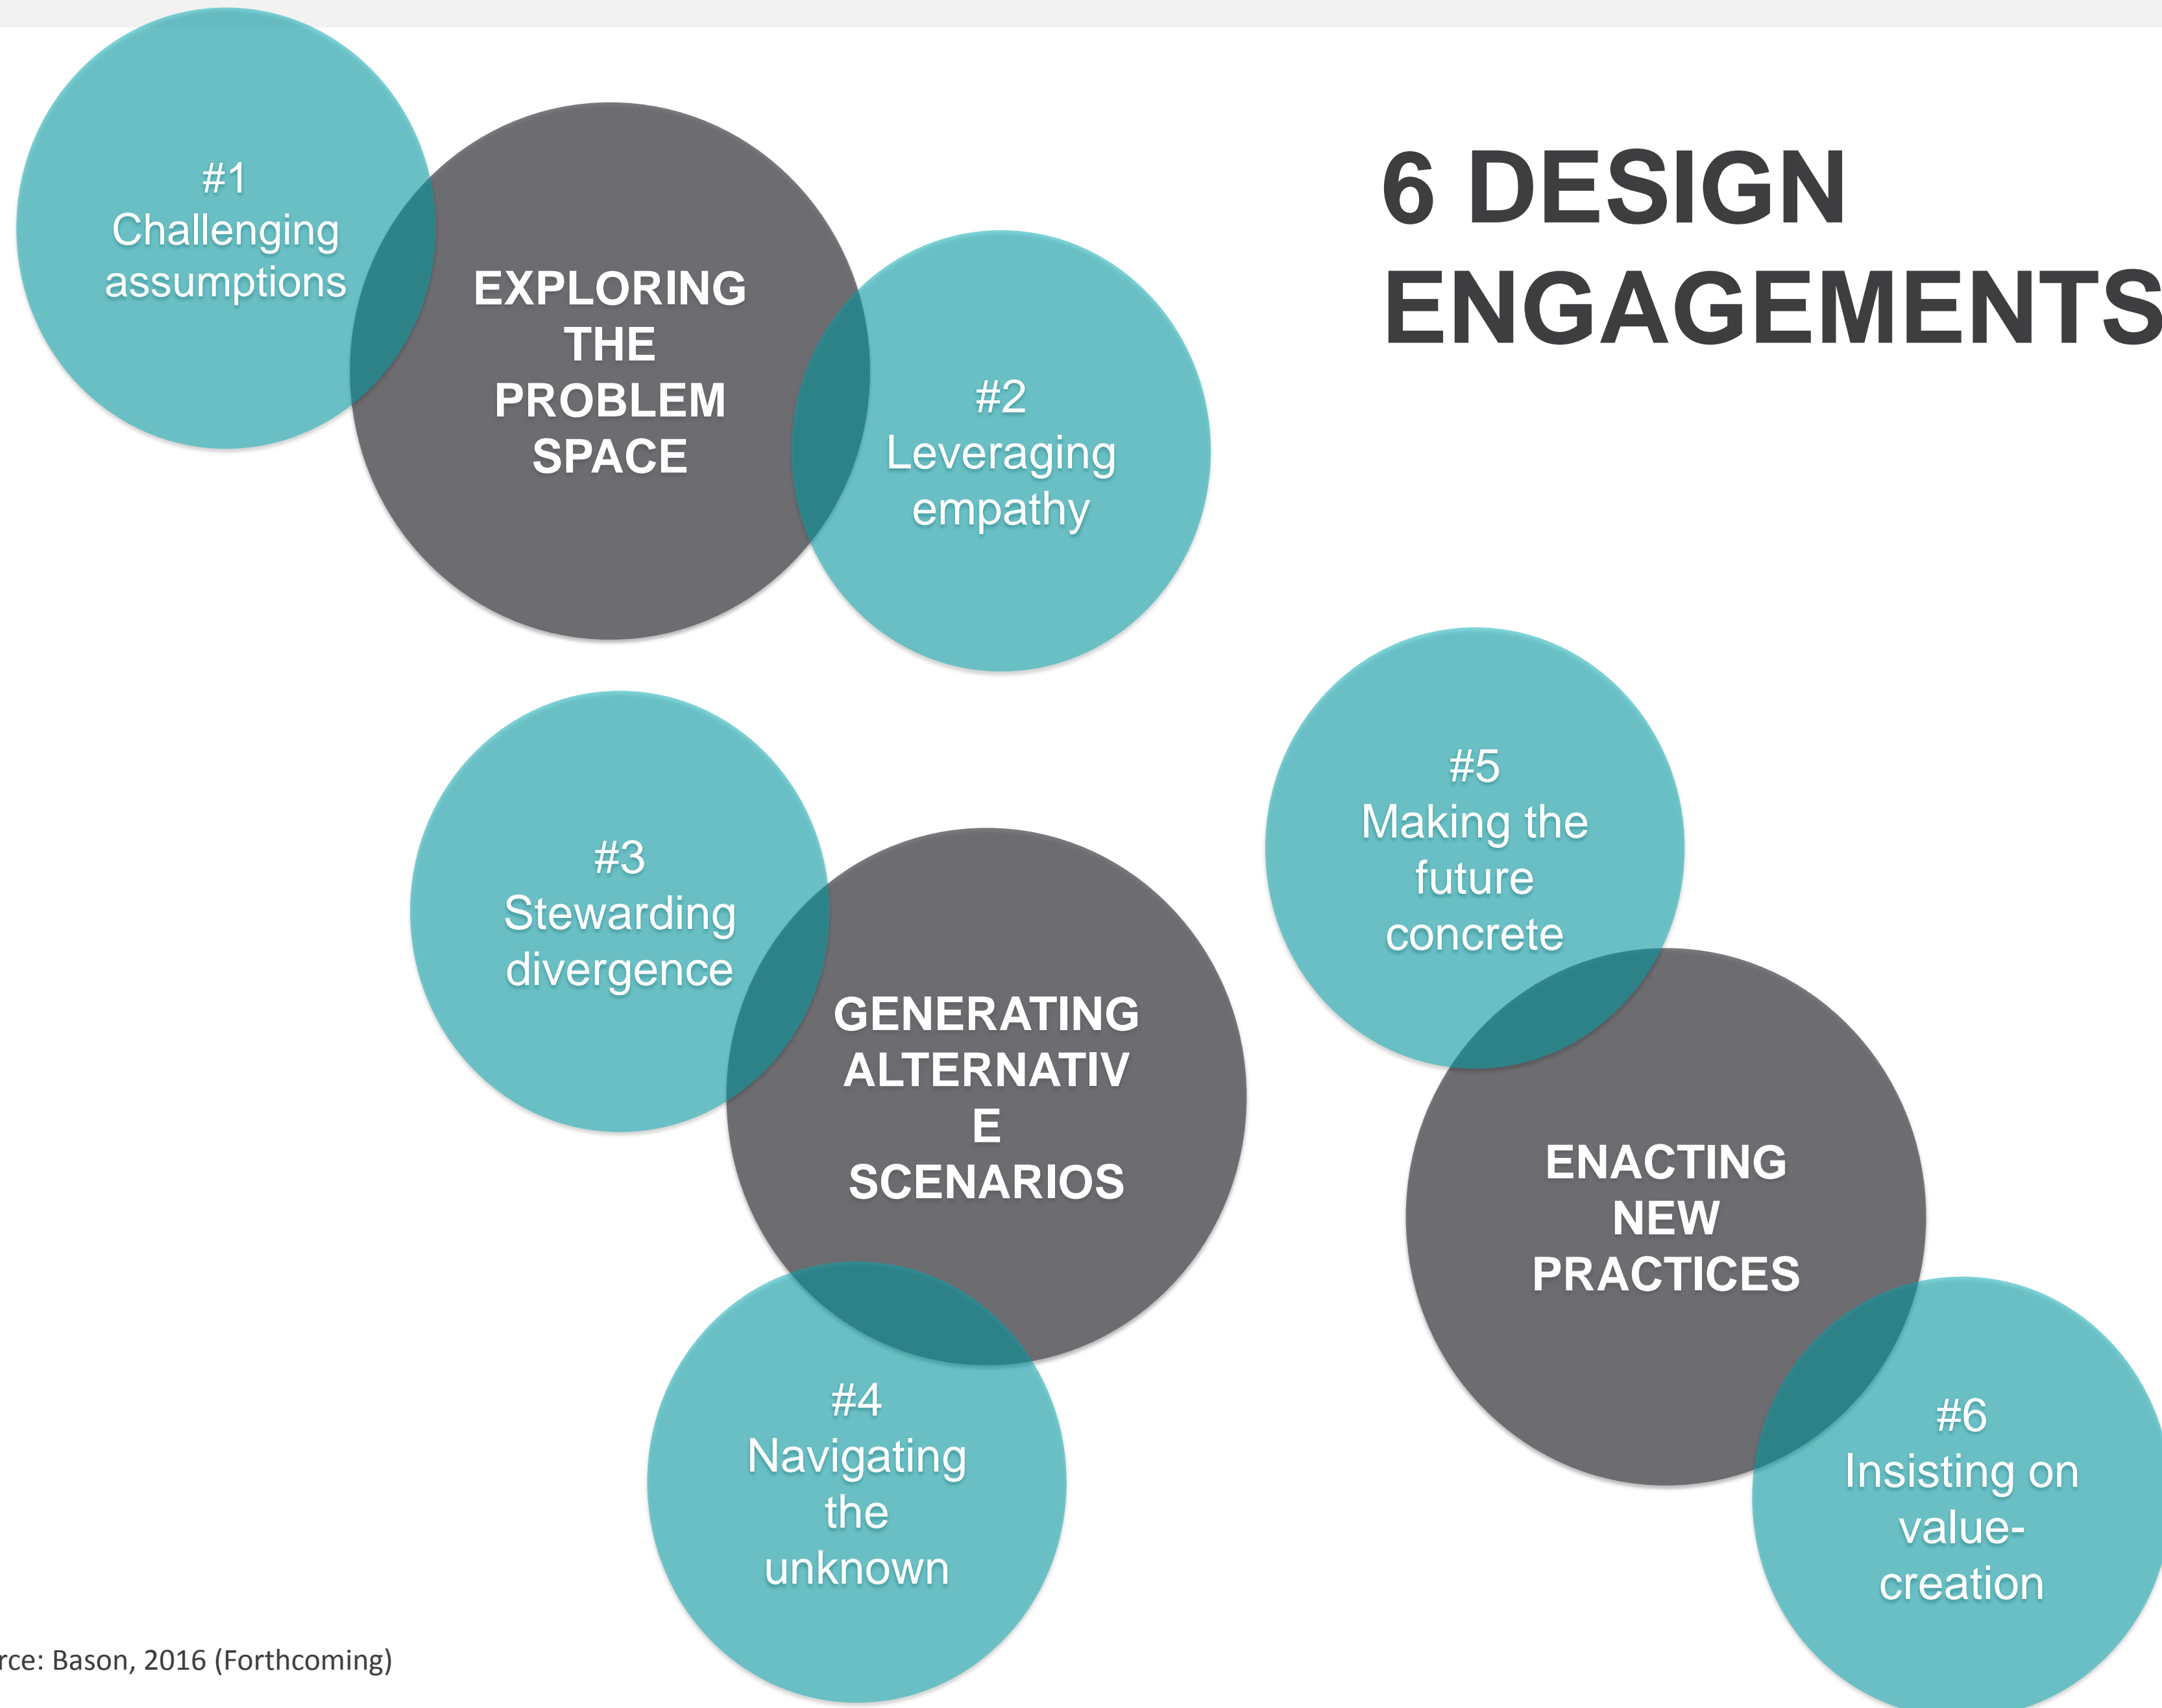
6 DESIGN ENGAGEMENTS

#1
Challenging assumptions

EXPLORING THE PROBLEM SPACE

#2
Leveraging empathy

#3
Stewarding divergence

GENERATING ALTERNATIVE SCENARIOS

#4
Navigating the unknown

#5
Making the future concrete

ENACTING NEW PRACTICES

#6
Insisting on value-creation

rce: Bason, 2016 (Forthcoming)